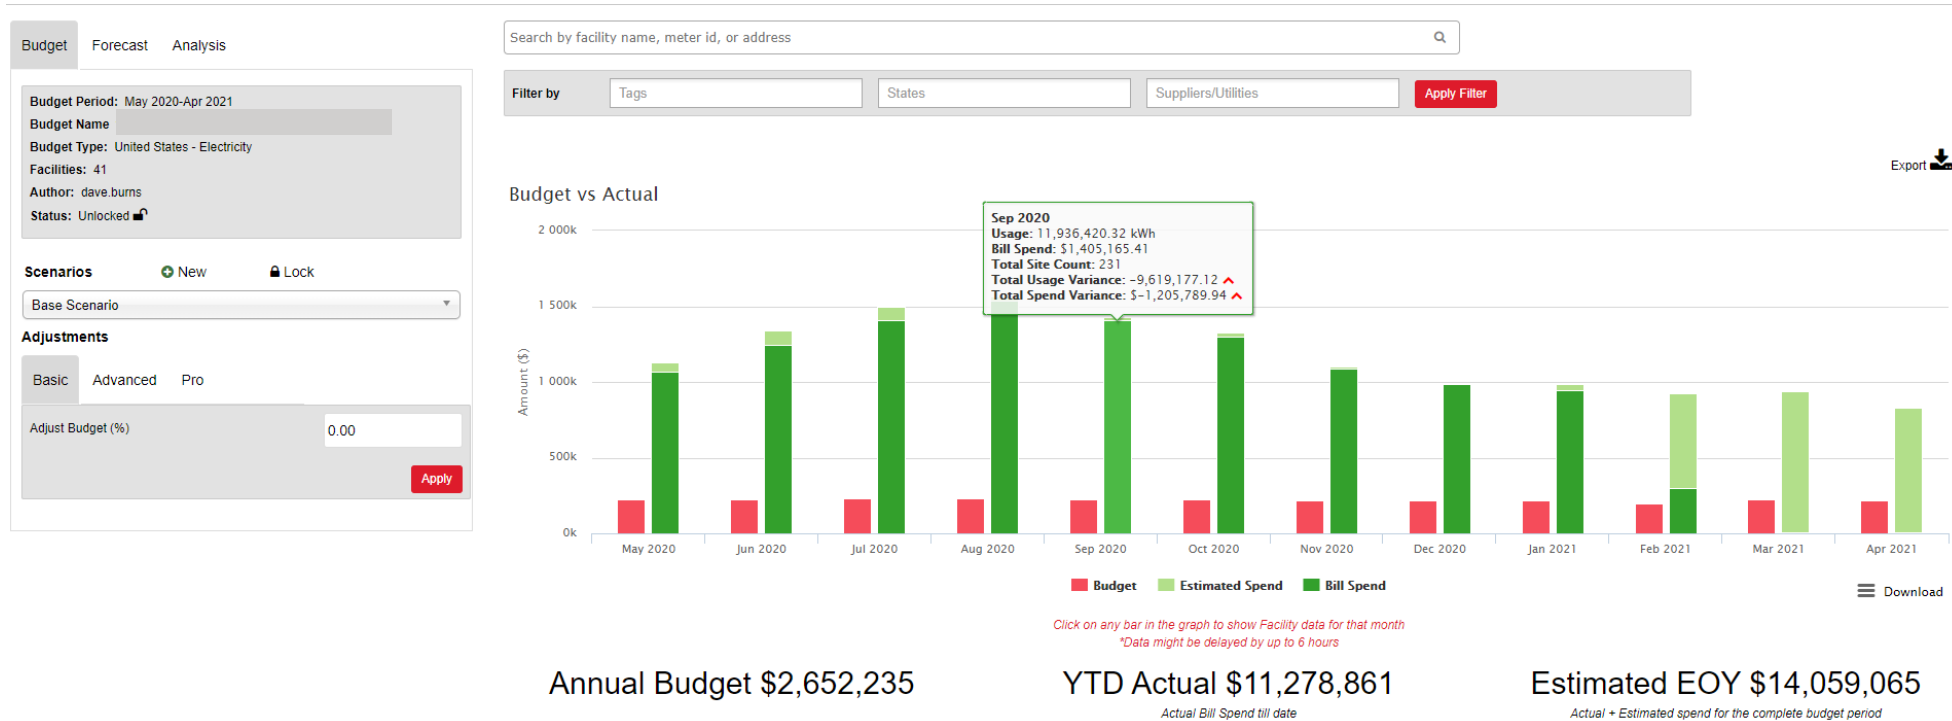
Budget Forecast Analysis

Budget Period: May 2020-Apr 2021
Budget Name
Budget Type: United States - Electricity
Facilities: 41
Author: dave.burns
Status: Unlocked

Scenarios New Lock
Base Scenario
Adjustments
Basic Advanced Pro
Adjust Budget (%) 0.00
Apply

Search by facility name, meter id, or address

Filter by Tags States Suppliers/Utilities Apply Filter

Export

Budget vs Actual

Sep 2020
Usage: 11,936,420.32 kWh
Bill Spend: $1,405,165.41
Total Site Count: 231
Total Usage Variance: -9,619,177.12
Total Spend Variance: $-1,205,789.94

2 000k
1 500k
1 000k
500k
0k
Amount ($)

May 2020 Jun 2020 Jul 2020 Aug 2020 Sep 2020 Oct 2020 Nov 2020 Dec 2020 Jan 2021 Feb 2021 Mar 2021 Apr 2021

Budget Estimated Spend Bill Spend

Download

Click on any bar in the graph to show Facility data for that month
*Data might be delayed by up to 6 hours

Annual Budget $2,652,235

YTD Actual $11,278,861
Actual Bill Spend till date

Estimated EOY $14,059,065
Actual + Estimated spend for the complete budget period